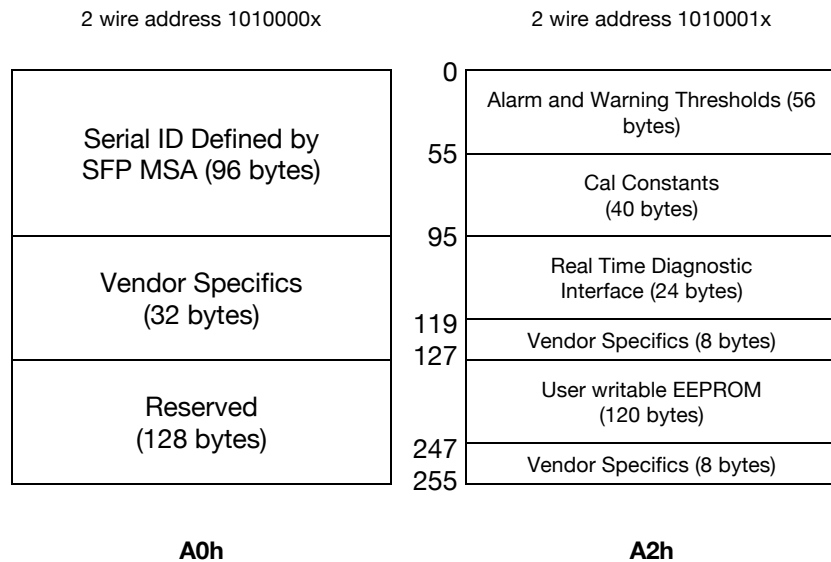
2 wire address 1010000x

Serial ID Defined by SFP MSA (96 bytes)

Vendor Specifics (32 bytes)

Reserved (128 bytes)

A0h

2 wire address 1010001x

0

Alarm and Warning Thresholds (56 bytes)

55

Cal Constants (40 bytes)

95

Real Time Diagnostic Interface (24 bytes)

119

Vendor Specifics (8 bytes)

127

User writable EEPROM (120 bytes)

247

Vendor Specifics (8 bytes)

255

A2h